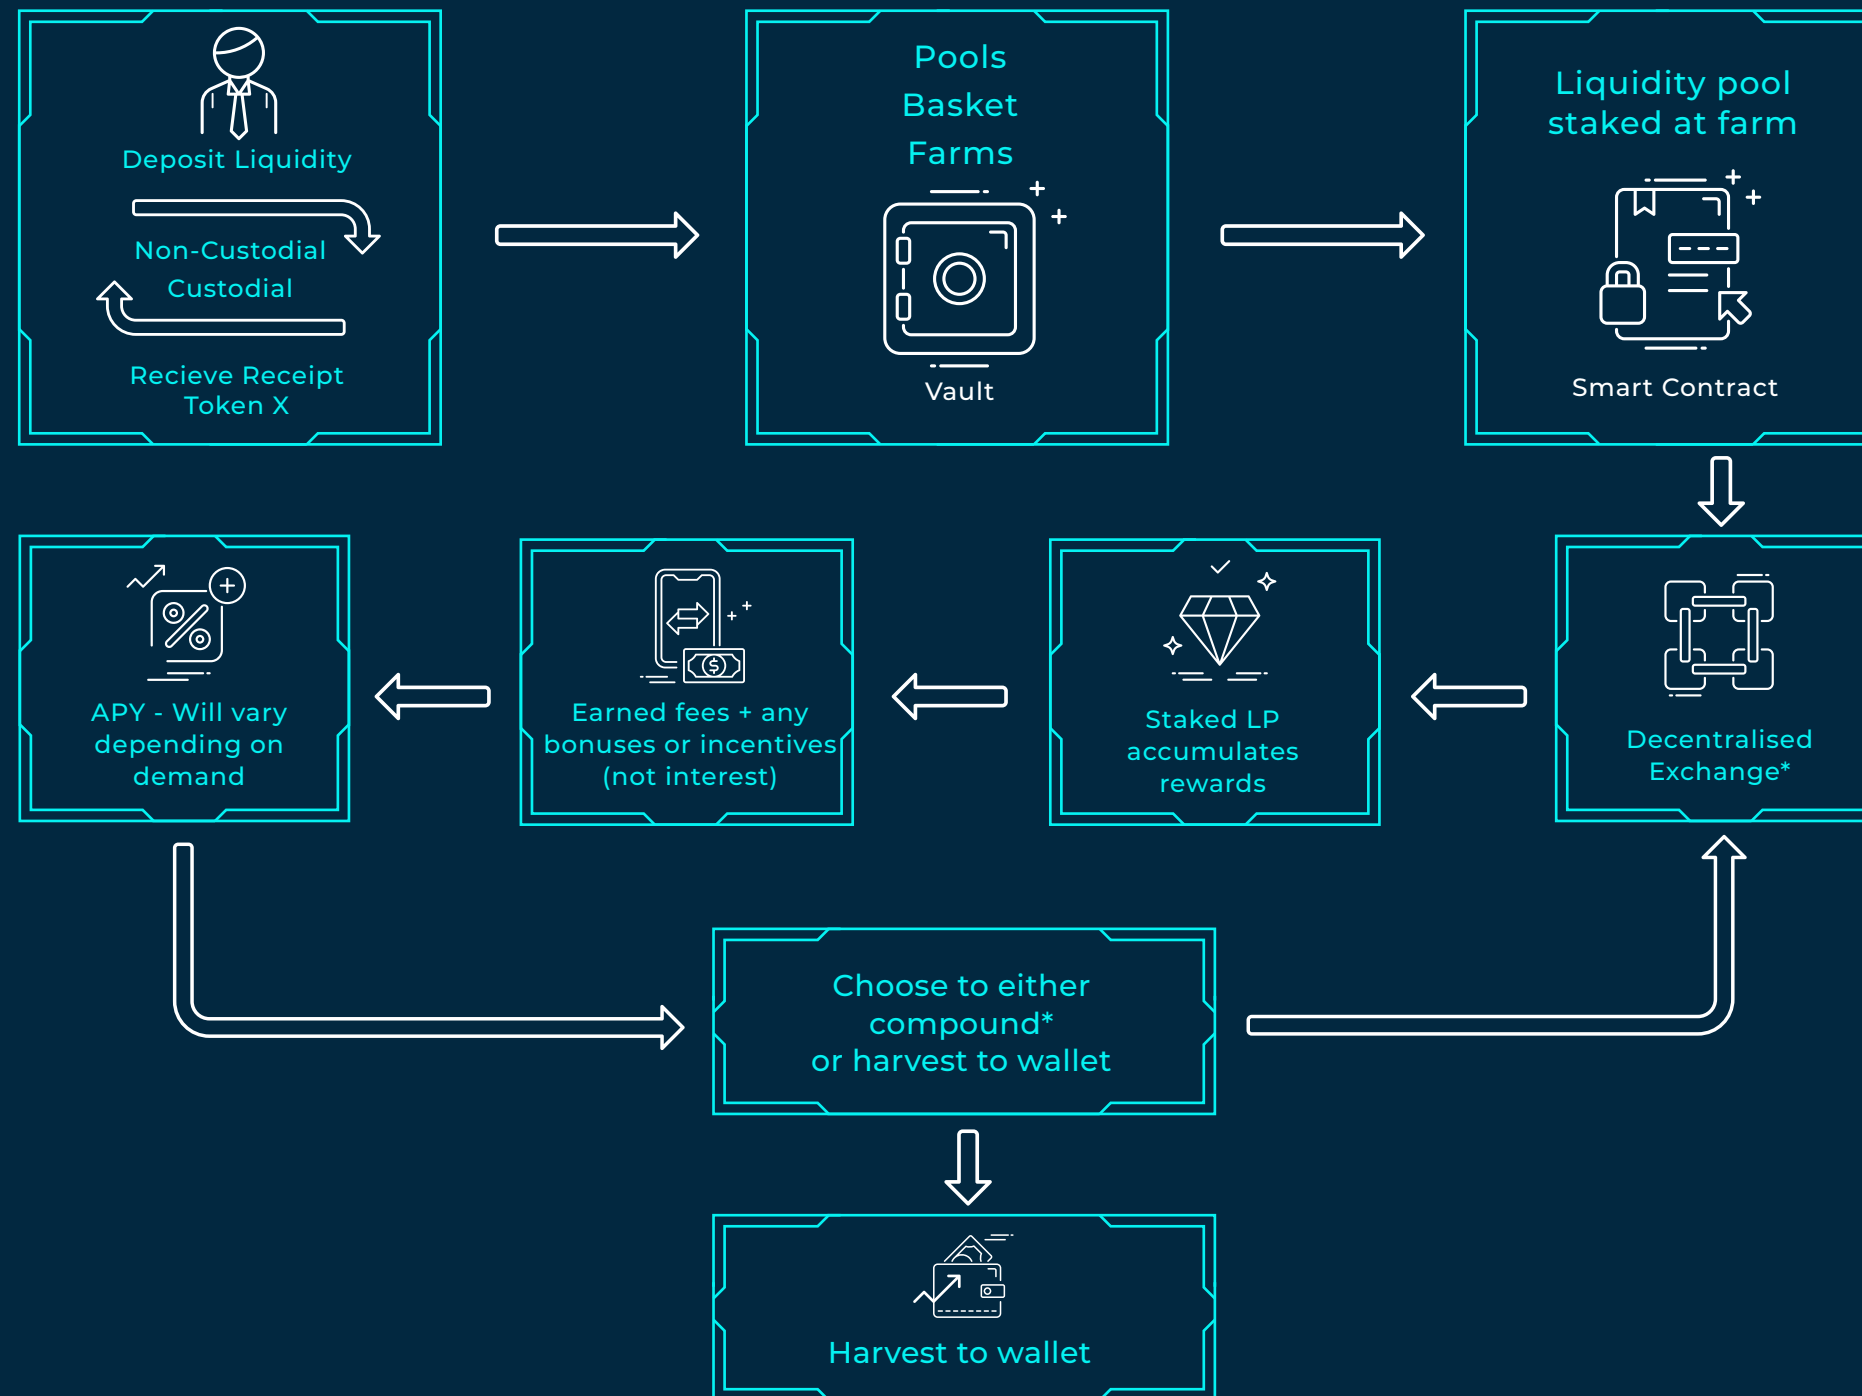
Deposit Liquidity

Non-Custodial

Custodial

Recieve Receipt Token X

Pools
Basket
Farms

Vault

Liquidity pool staked at farm

Smart Contract

APY - Will vary depending on demand

Earned fees + any bonuses or incentives (not interest)

Staked LP accumulates rewards

Decentralised Exchange*

Choose to either compound* or harvest to wallet

Harvest to wallet